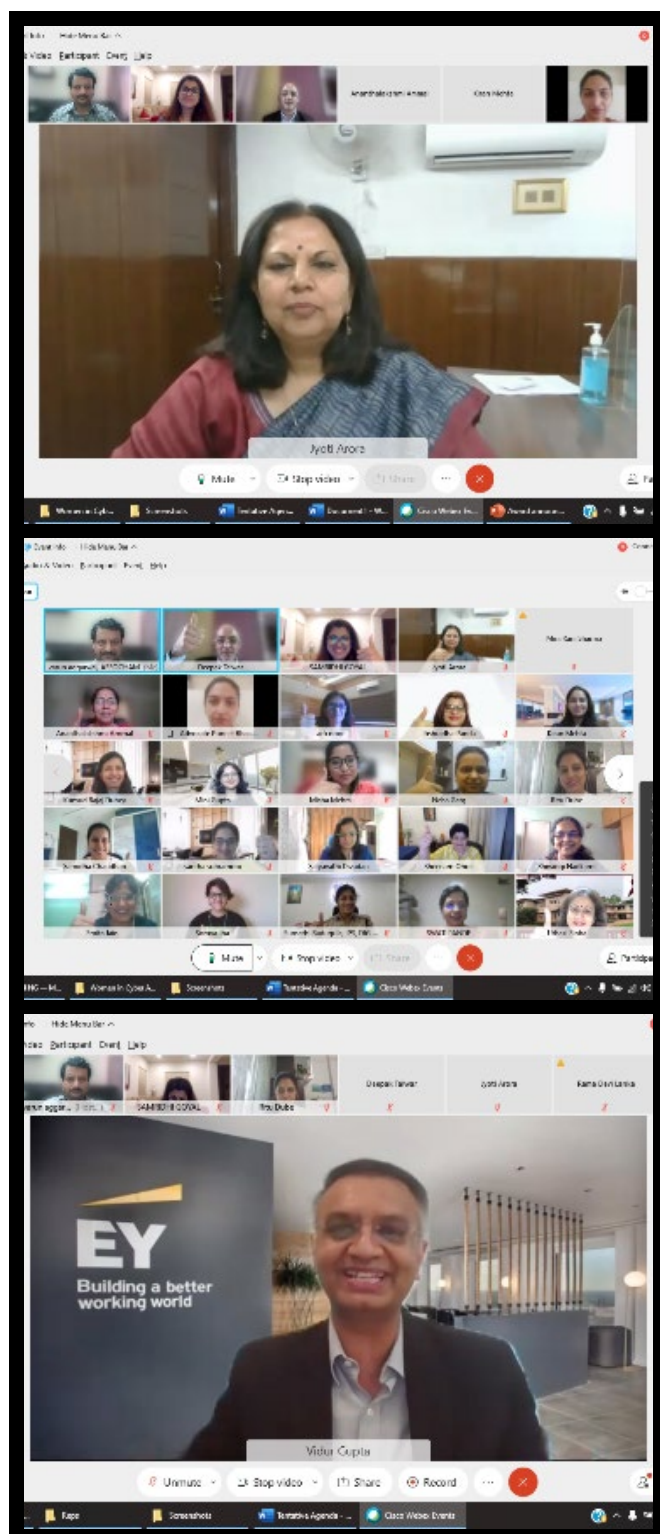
Hide Menu Bar
Video Participant Event Help
Ananthalakshmi Anand
Kiran Mehta
Jyoti Arora
Mute
Stop video
Share
Women in Cyber
Screenshots
Tentative Agenda
Document1
Cisco Webex Events

Hide Menu Bar
Audio & Video Participant Event Help
Deepak Tanwar
SAMRIDHI GOYAL
Jyoti Arora
Rama Devi Lanka
Ananthalakshmi Anand
Kiran Mehta
Manasi Bajaj Dubey
Ritu Dubey
Mitra Mehta
Neha Garg
Ritu Dube
Mute
Stop video
Share
Participants
Women in Cyber
Screenshots
Tentative Agenda
Cisco Webex Events

Hide Menu Bar
Video Participant Event Help
SAMRIDHI GOYAL
Ritu Dubey
Deepak Tanwar
Jyoti Arora
Rama Devi Lanka
EY
Building a better working world
Vidur Gupta
Unmute
Stop video
Share
Record
Screenshots
Tentative Agenda
Cisco Webex Events